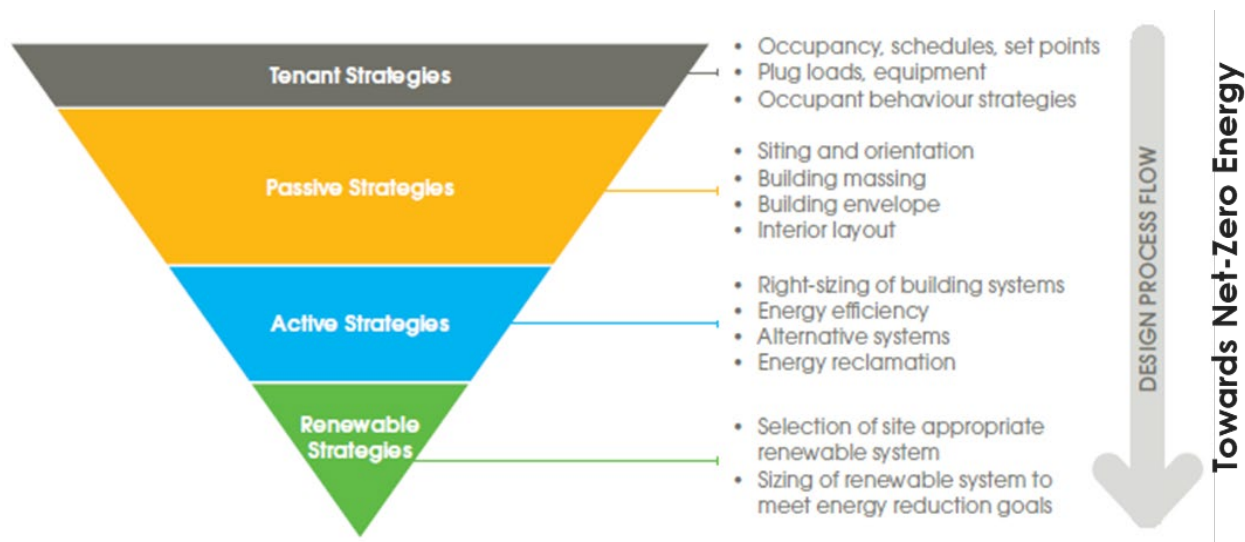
Tenant Strategies

- Occupancy, schedules, set points
- Plug loads, equipment
- Occupant behaviour strategies

Passive Strategies

- Siting and orientation
- Building massing
- Building envelope
- Interior layout

Active Strategies

- Right-sizing of building systems
- Energy efficiency
- Alternative systems
- Energy reclamation

Renewable Strategies

- Selection of site appropriate renewable system
- Sizing of renewable system to meet energy reduction goals

DESIGN PROCESS FLOW

Towards Net-Zero Energy